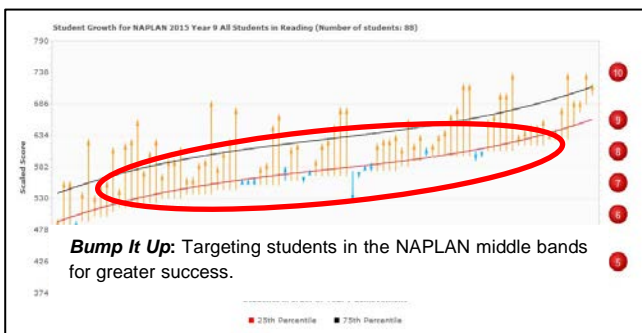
Student Growth for NAPLAN 2015 Year 9 All Students in Reading (Number of students: 88)

790
738
686
634
582
530
478
426
374

Scaled Score

10
9
8
7
6
5

***Bump It Up*:** Targeting students in the NAPLAN middle bands for greater success.

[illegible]

■ 25th Percentile ■ 75th Percentile